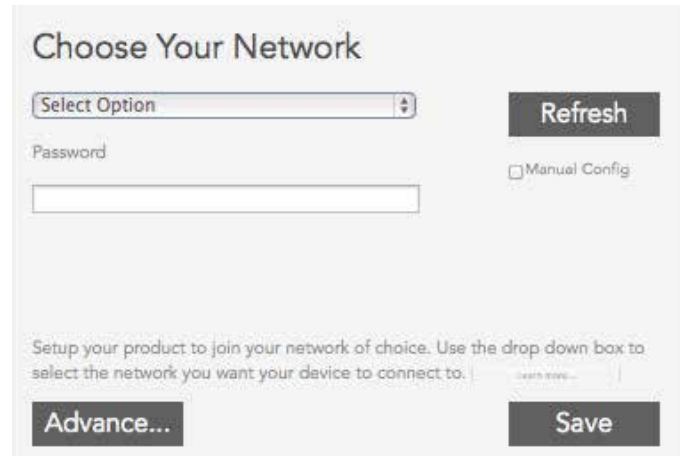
Choose Your Network

Select Option

Refresh

Password

Manual Config

Setup your product to join your network of choice. Use the drop down box to select the network you want your device to connect to. Learn more...

Advance...

Save